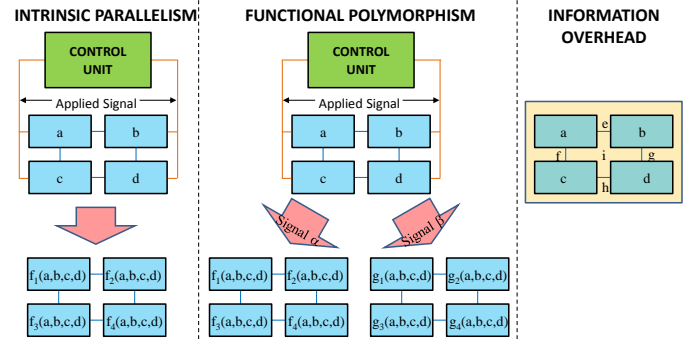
INTRINSIC PARALLELISM

CONTROL UNIT

Applied Signal

a

b

c

d

$f_1(a,b,c,d)$

$f_2(a,b,c,d)$

$f_3(a,b,c,d)$

$f_4(a,b,c,d)$

FUNCTIONAL POLYMORPHISM

CONTROL UNIT

Applied Signal

a

b

c

d

Signal $\alpha$

Signal $\beta$

$f_1(a,b,c,d)$

$f_2(a,b,c,d)$

$f_3(a,b,c,d)$

$f_4(a,b,c,d)$

$g_1(a,b,c,d)$

$g_2(a,b,c,d)$

$g_3(a,b,c,d)$

$g_4(a,b,c,d)$

INFORMATION OVERHEAD

a

e

b

f

i

g

c

h

d